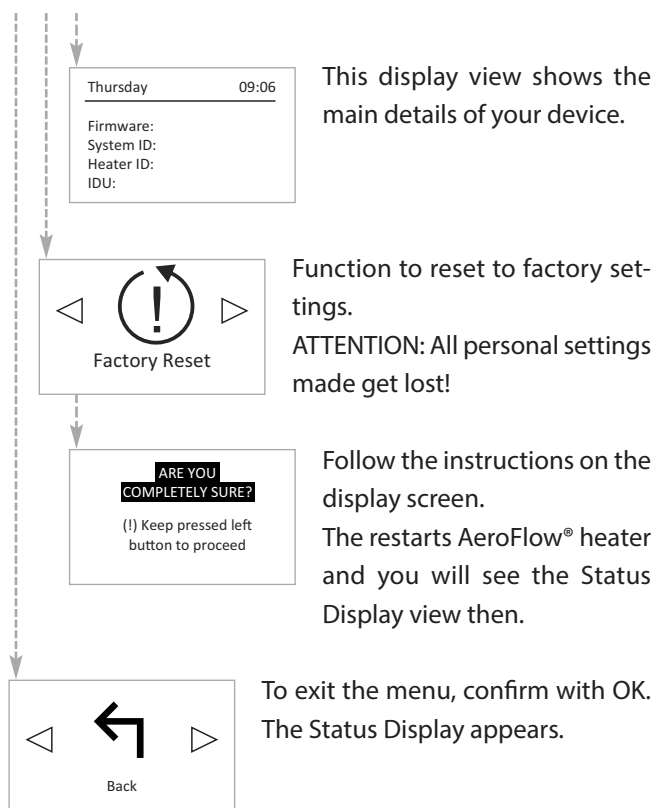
Thursday 09:06

Firmware:
System ID:
Heater ID:
IDU:

This display view shows the main details of your device.

◁ ! ▷
Factory Reset

Function to reset to factory settings.
ATTENTION: All personal settings made get lost!

ARE YOU COMPLETELY SURE?
(!) Keep pressed left button to proceed

Follow the instructions on the display screen.
The restarts AeroFlow® heater and you will see the Status Display view then.

◁ ↰ ▷
Back

To exit the menu, confirm with OK. The Status Display appears.